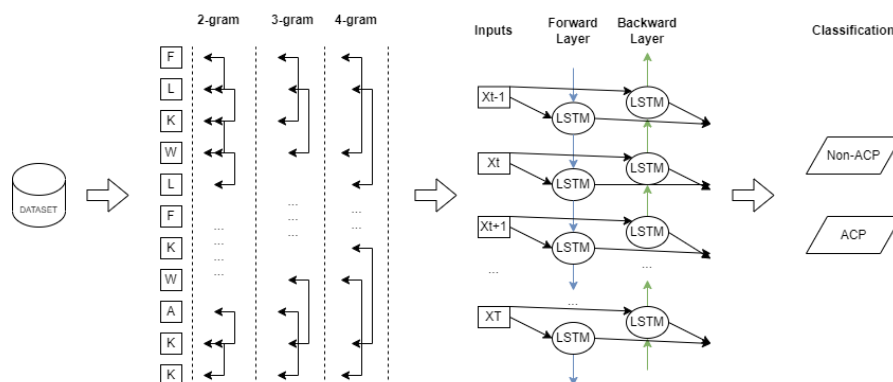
DATASET

2-gram 3-gram 4-gram

F
L
K
W
L
F
K
W
A
K
K

...
...
...
...
...
...
...
...
...

Inputs
Forward Layer
Backward Layer

Xt-1
Xt
Xt+1
...
XT

LSTM
LSTM
LSTM
LSTM
LSTM
LSTM
LSTM
LSTM
...
...

Classification

Non-ACP
ACP